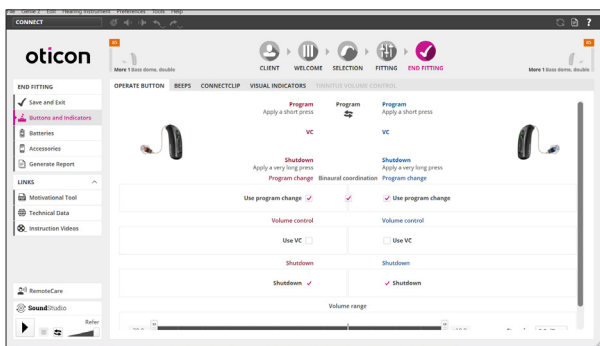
Aut Genie 2 Edit Hearing Instrument Preferences Tools Help
CONNECT

oticon

85
More 1 Bass dome, double

CLIENT
WELCOME
SELECTION
FITTING
END FITTING

85
More 1 Bass dome, double

END FITTING
Save and Exit
Buttons and Indicators
Batteries
Accessories
Generate Report

LINKS
Motivational Tool
Technical Data
Instruction Videos

RemoteCare
SoundStudio
Refer

OPERATE BUTTON BEEPS CONNECTCLIP VISUAL INDICATORS TINNITUS VOLUME CONTROL

Program
Apply a short press
Program
Program
Apply a short press

VC
VC

Shutdown
Apply a very long press
Shutdown
Apply a very long press

Program change Binaural coordination Program change

Use program change ✓ ✓ ✓ Use program change

Volume control
Volume control

Use VC
Use VC

Shutdown
Shutdown

Shutdown ✓
✓ Shutdown

Volume range